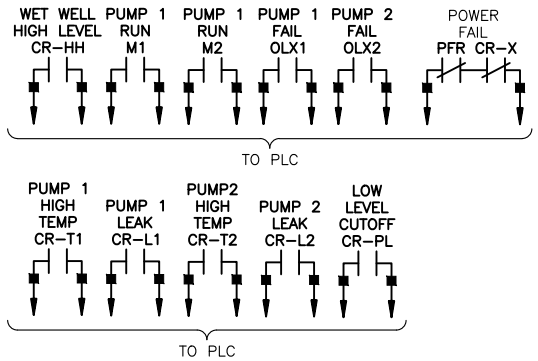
WET WELL HIGH LEVEL CR–HH

PUMP 1 RUN M1

PUMP 1 RUN M2

PUMP 1 FAIL OLX1

PUMP 2 FAIL OLX2

POWER FAIL PFR CR–X

TO PLC

PUMP 1 HIGH TEMP CR–T1

PUMP 1 LEAK CR–L1

PUMP2 HIGH TEMP CR–T2

PUMP 2 LEAK CR–L2

LOW LEVEL CUTOFF CR–PL

TO PLC